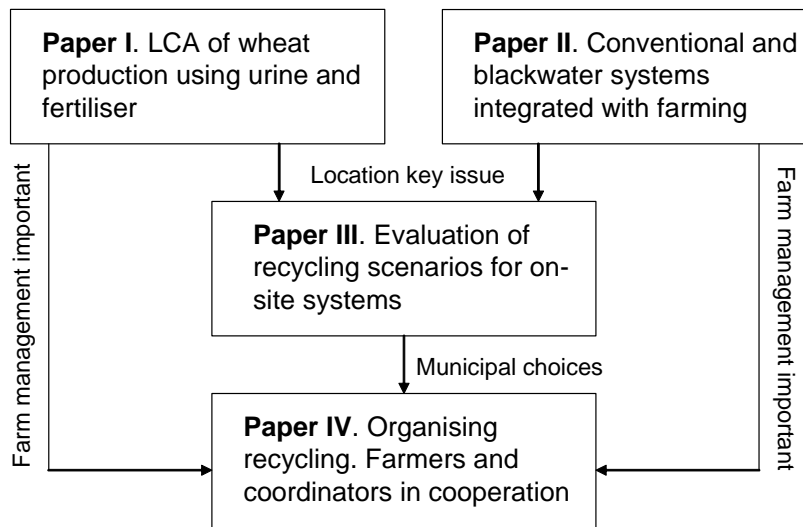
**Paper I**. LCA of wheat production using urine and fertiliser

**Paper II**. Conventional and blackwater systems integrated with farming

Farm management important

Location key issue

Farm management important

**Paper III**. Evaluation of recycling scenarios for on-site systems

Municipal choices

**Paper IV**. Organising recycling. Farmers and coordinators in cooperation